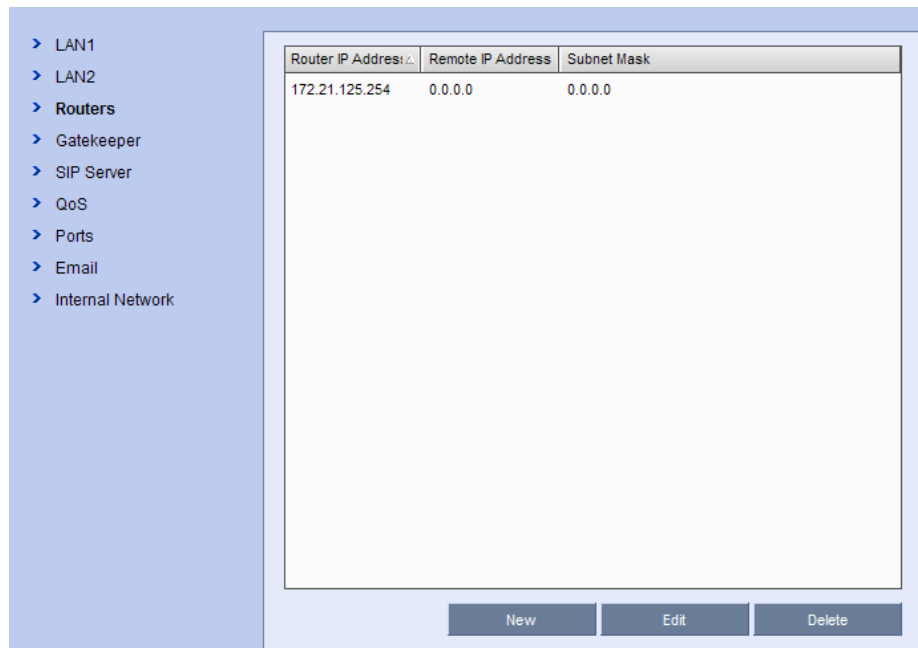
> LAN1
> LAN2
> Routers
> Gatekeeper
> SIP Server
> QoS
> Ports
> Email
> Internal Network

| Router IP Address | Remote IP Address | Subnet Mask |
|---|---|---|
| 172.21.125.254 | 0.0.0.0 | 0.0.0.0 |

New Edit Delete